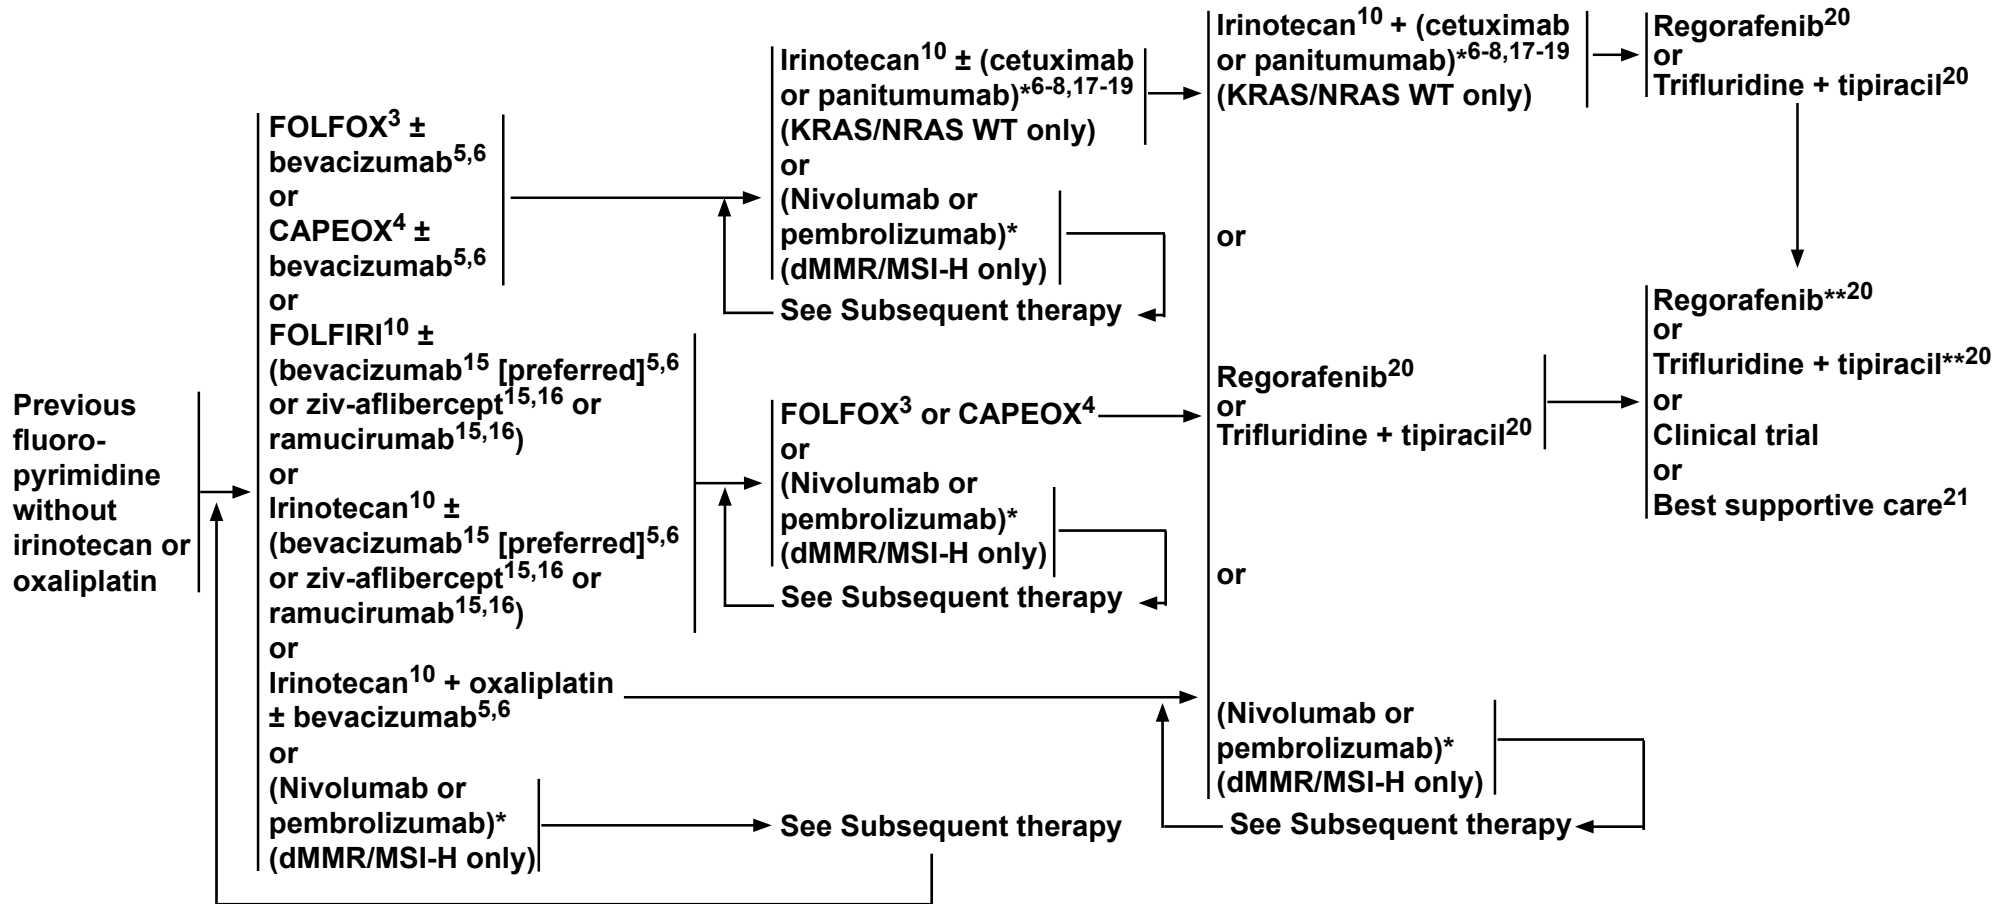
Previous fluoropyrimidine without irinotecan or oxaliplatin

FOLFOX$^{3}$ ± bevacizumab$^{5,6}$
or
CAPEOX$^{4}$ ± bevacizumab$^{5,6}$
or
FOLFIRI$^{10}$ ± (bevacizumab$^{15}$ [preferred]$^{5,6}$ or ziv-aflibercept$^{15,16}$ or ramucirumab$^{15,16}$)
or
Irinotecan$^{10}$ ± (bevacizumab$^{15}$ [preferred]$^{5,6}$ or ziv-aflibercept$^{15,16}$ or ramucirumab$^{15,16}$)
or
Irinotecan$^{10}$ + oxaliplatin ± bevacizumab$^{5,6}$
or
(Nivolumab or pembrolizumab)* (dMMR/MSI-H only)

Irinotecan$^{10}$ ± (cetuximab or panitumumab)*$^{6-8,17-19}$ (KRAS/NRAS WT only)
or
(Nivolumab or pembrolizumab)* (dMMR/MSI-H only)
See Subsequent therapy

FOLFOX$^{3}$ or CAPEOX$^{4}$
or
(Nivolumab or pembrolizumab)* (dMMR/MSI-H only)
See Subsequent therapy

See Subsequent therapy

Irinotecan$^{10}$ + (cetuximab or panitumumab)*$^{6-8,17-19}$ (KRAS/NRAS WT only)
or
Regorafenib$^{20}$
or
Trifluridine + tipiracil$^{20}$
or
(Nivolumab or pembrolizumab)* (dMMR/MSI-H only)
See Subsequent therapy

Regorafenib$^{20}$
or
Trifluridine + tipiracil$^{20}$

Regorafenib**$^{20}$
or
Trifluridine + tipiracil**$^{20}$
or
Clinical trial
or
Best supportive care$^{21}$